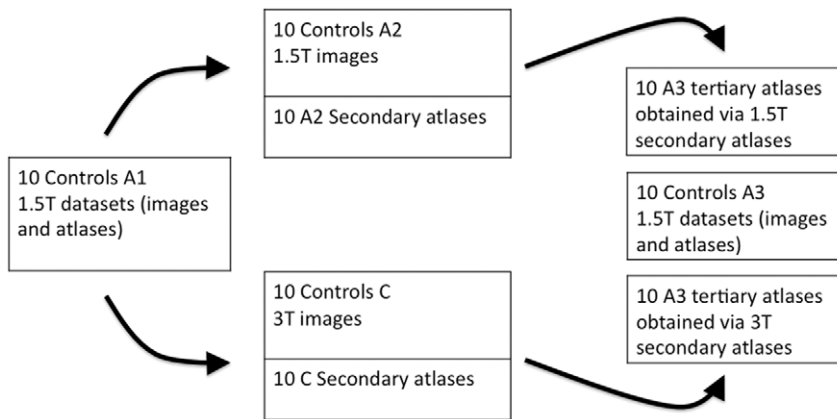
10 Controls A1
1.5T datasets (images and atlases)

10 Controls A2
1.5T images

10 A2 Secondary atlases

10 Controls C
3T images

10 C Secondary atlases

10 A3 tertiary atlases obtained via 1.5T secondary atlases

10 Controls A3
1.5T datasets (images and atlases)

10 A3 tertiary atlases obtained via 3T secondary atlases